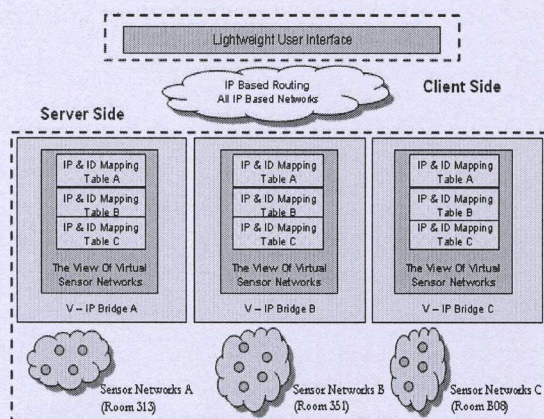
Lightweight User Interface

IP Based Routing
All IP Based Networks

Client Side

Server Side

IP & ID Mapping Table A

IP & ID Mapping Table B

IP & ID Mapping Table C

The View Of Virtual Sensor Networks

V – IP Bridge A

IP & ID Mapping Table A

IP & ID Mapping Table B

IP & ID Mapping Table C

The View Of Virtual Sensor Networks

V – IP Bridge B

IP & ID Mapping Table A

IP & ID Mapping Table B

IP & ID Mapping Table C

The View Of Virtual Sensor Networks

V – IP Bridge C

Sensor Networks A
(Room 313)

Sensor Networks B
(Room 351)

Sensor Networks C
(Room B08)